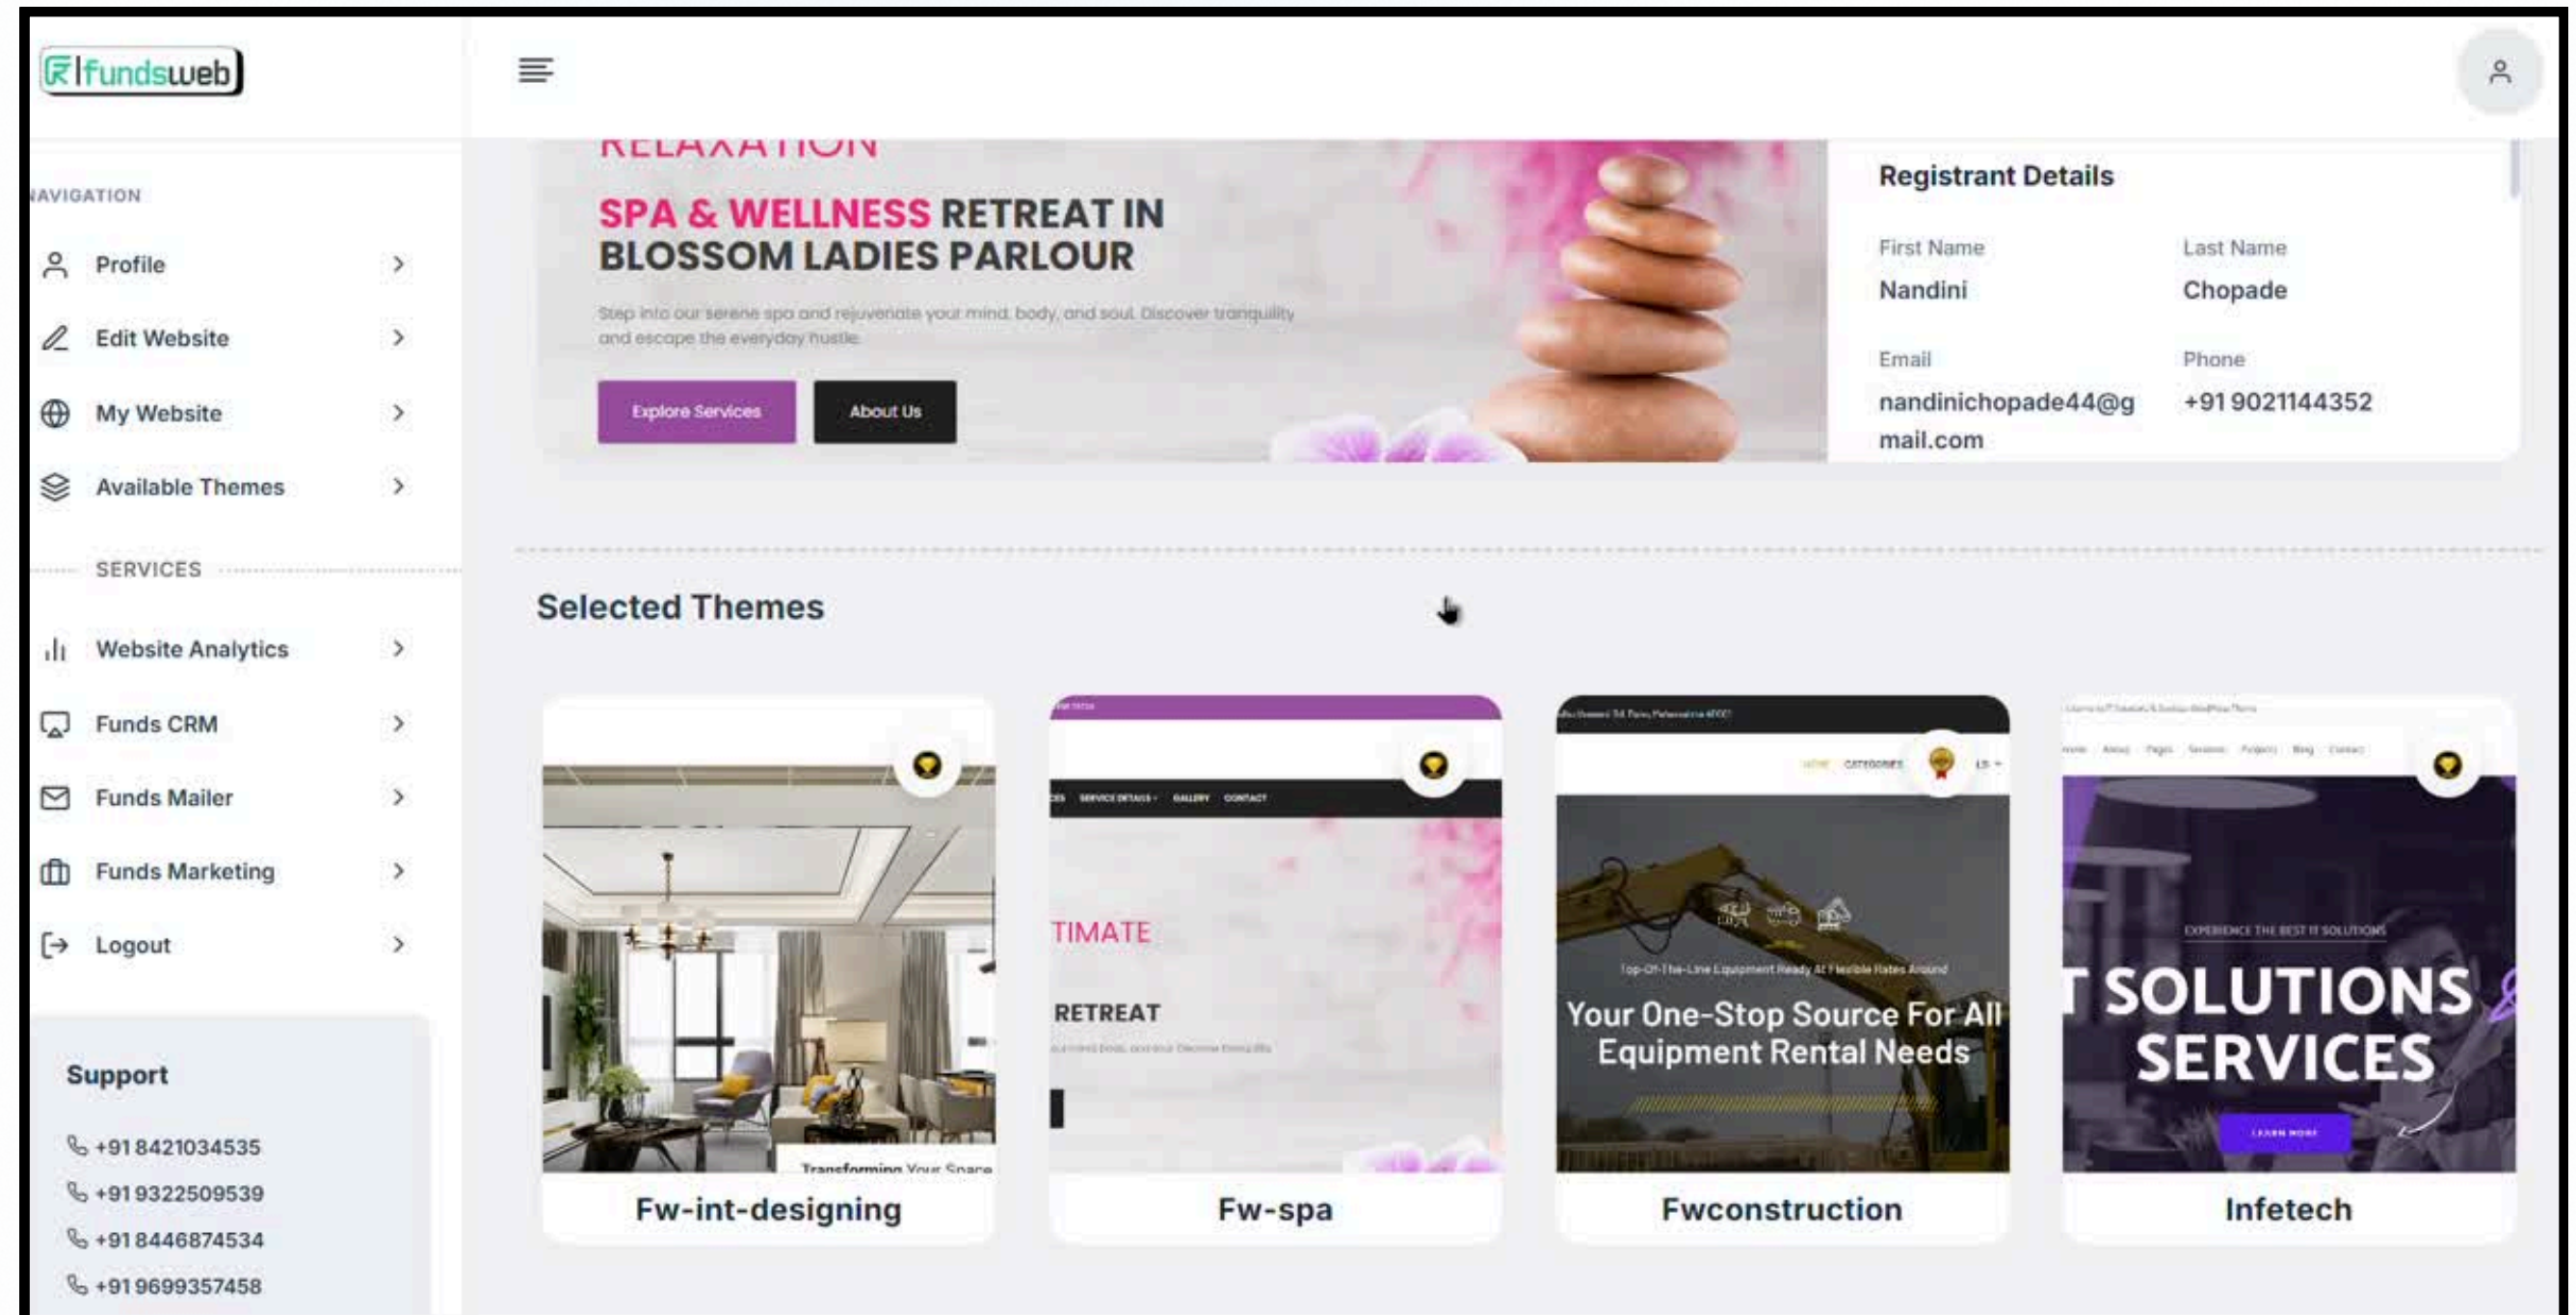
fundsweb

NAVIGATION

Profile

Edit Website

My Website

Available Themes

SERVICES

Website Analytics

Funds CRM

Funds Mailer

Funds Marketing

Logout

Support

+91 8421034535

+91 9322509539

+91 8446874534

+91 9699357458

RELAXATION

SPA & WELLNESS RETREAT IN BLOSSOM LADIES PARLOUR

Step into our serene spa and rejuvenate your mind, body, and soul. Discover tranquility and escape the everyday hustle.

Explore Services

About Us

Registrant Details

First Name
Nandini

Last Name
Chopade

Email
nandinichopade44@gmail.com

Phone
+91 9021144352

Selected Themes

Transforming Your Space

Fw-int-designing

SERVICE DETAILS GALLERY CONTACT

TIMATE

RETREAT

Fw-spa

HOME CATEGORIES

Top-Of-The-Line Equipment Ready At Flexible Rates Around

Your One-Stop Source For All Equipment Rental Needs

Fwconstruction

EXPERIENCE THE BEST IT SOLUTIONS

T SOLUTIONS SERVICES

LEARN MORE

Infetech